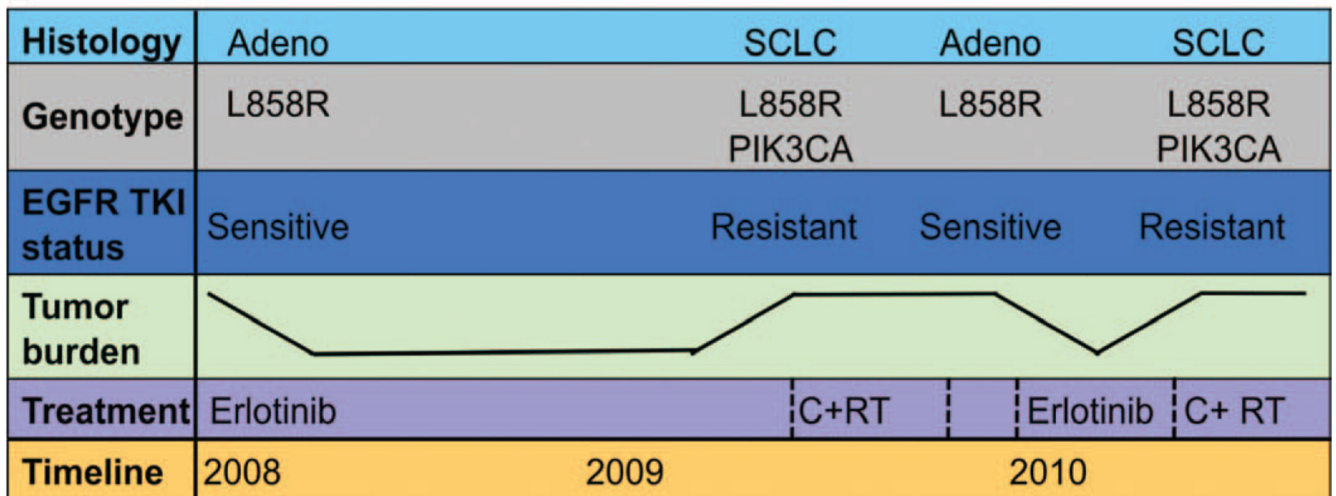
| Histology | Adeno | SCLC | Adeno | SCLC |
|---|---|---|---|---|
| Genotype | L858R | L858R PIK3CA | L858R | L858R PIK3CA |
| EGFR TKI status | Sensitive | Resistant | Sensitive | Resistant |
| Tumor burden | | | | |
| Treatment | Erlotinib | C+RT | Erlotinib | C+ RT |
| Timeline | 2008 | 2009 | 2010 | |